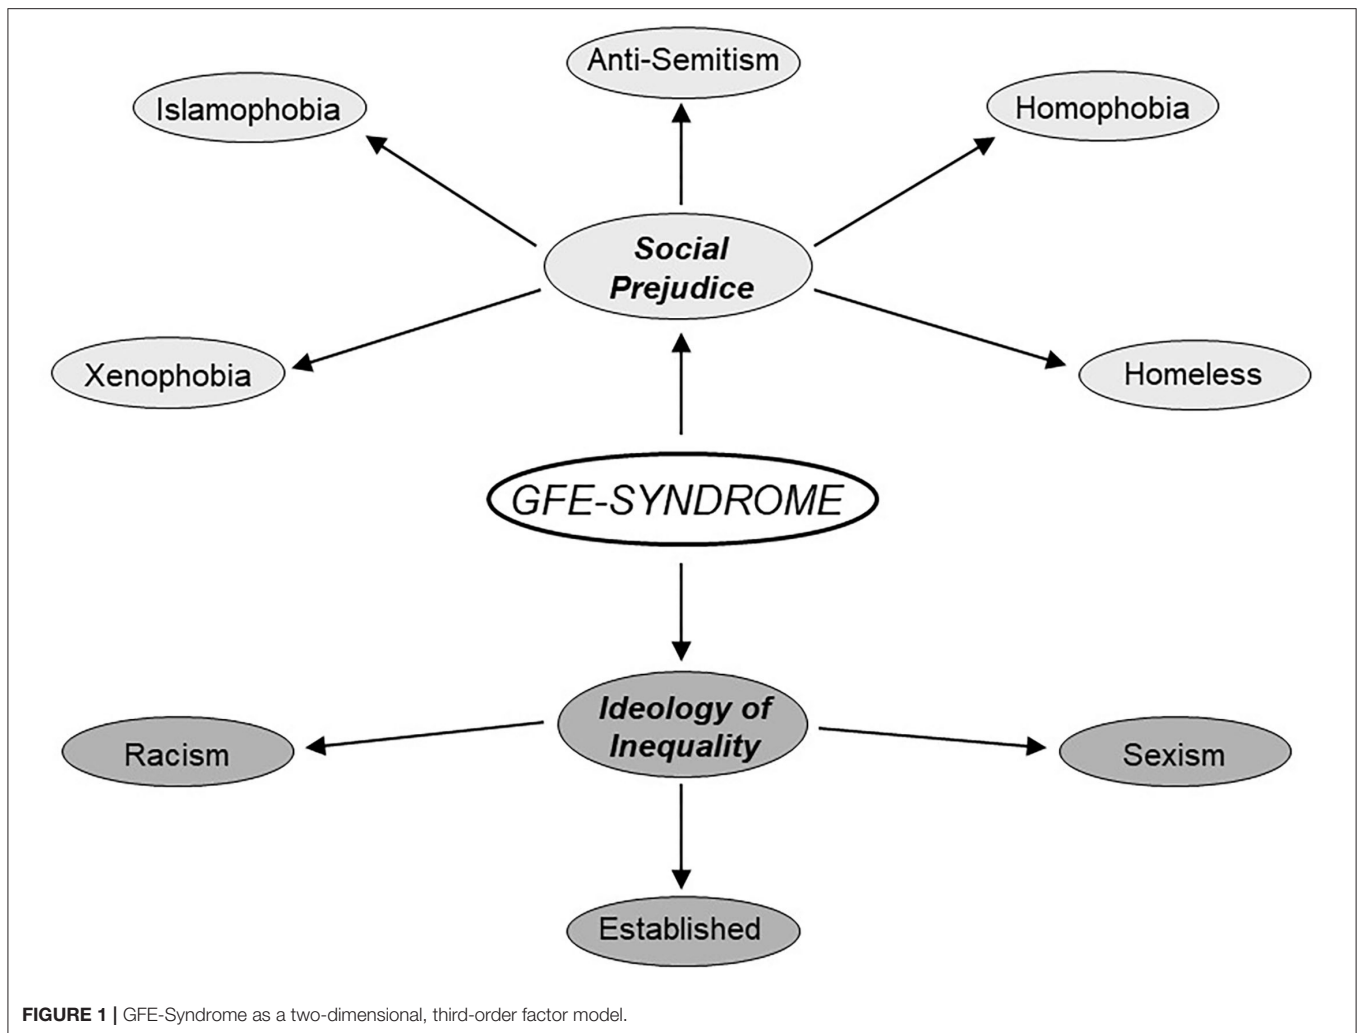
Anti-Semitism

Islamophobia

Homophobia

Social Prejudice

Xenophobia

Homeless

GFE-SYNDROME

Ideology of Inequality

Racism

Sexism

Established

**FIGURE 1 |** GFE-Syndrome as a two-dimensional, third-order factor model.